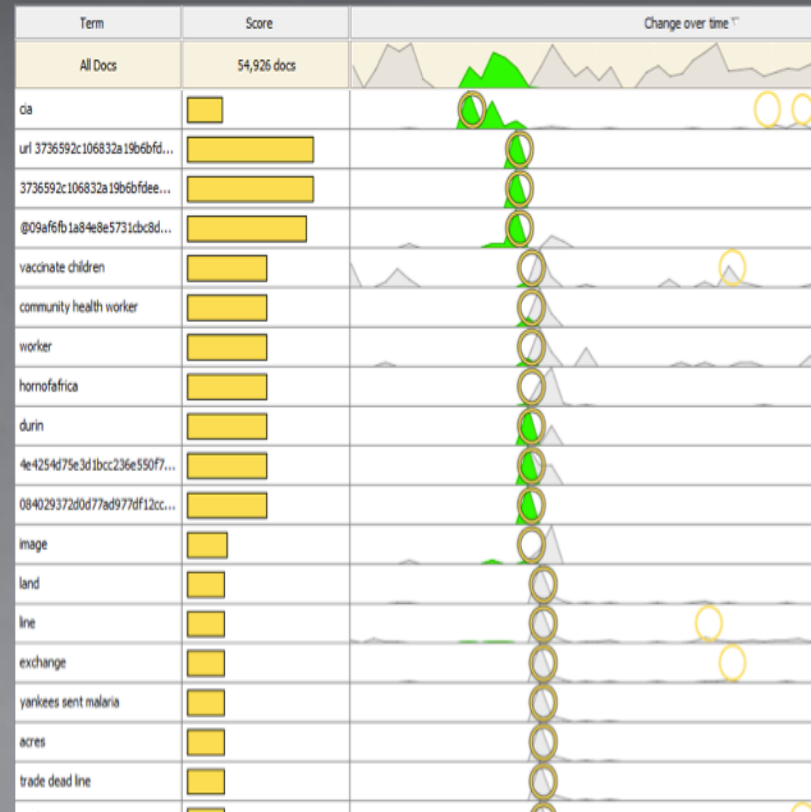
| Term | Score | Change over time |
|---|---|---|
| All Docs | 54,926 docs | |
| cia | | |
| url 3736592c106832a19b6bfd... | | |
| 3736592c106832a19b6bfdee... | | |
| @09af6fb1a84e8e5731cbc8d... | | |
| vaccinate children | | |
| community health worker | | |
| worker | | |
| hornofafrica | | |
| durin | | |
| 4e4254d75e3d1bcc236e550f7... | | |
| 084029372d0d77ad977df12cc... | | |
| image | | |
| land | | |
| line | | |
| exchange | | |
| yankees sent malaria | | |
| acres | | |
| trade dead line | | |